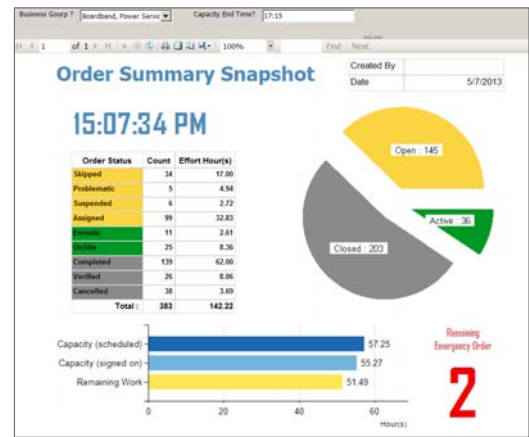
Business Gourp ? Boardband, Power Servic Capacity End Time? 17:15

1 of 1 100% Find | Next

Order Summary Snapshot

| Created By | |
|---|---|
| Date | 5/7/2013 |

15:07:34 PM

| Order Status | Count | Effort Hour(s) |
|---|---|---|
| Skipped | 34 | 17.00 |
| Problematic | 5 | 4.94 |
| Suspended | 6 | 2.72 |
| Assigned | 99 | 32.83 |
| Enroute | 11 | 2.61 |
| OnSite | 25 | 8.36 |
| Completed | 139 | 62.00 |
| Verified | 26 | 8.06 |
| Cancelled | 38 | 3.69 |
| Total : | 383 | 142.22 |

Open : 145
Active : 36
Closed : 203

Capacity (scheduled) 57.25
Capacity (signed on) 55.27
Remaining Work 51.49

0 20 40 60
Hour(s)

Remaining Emergency Order

2